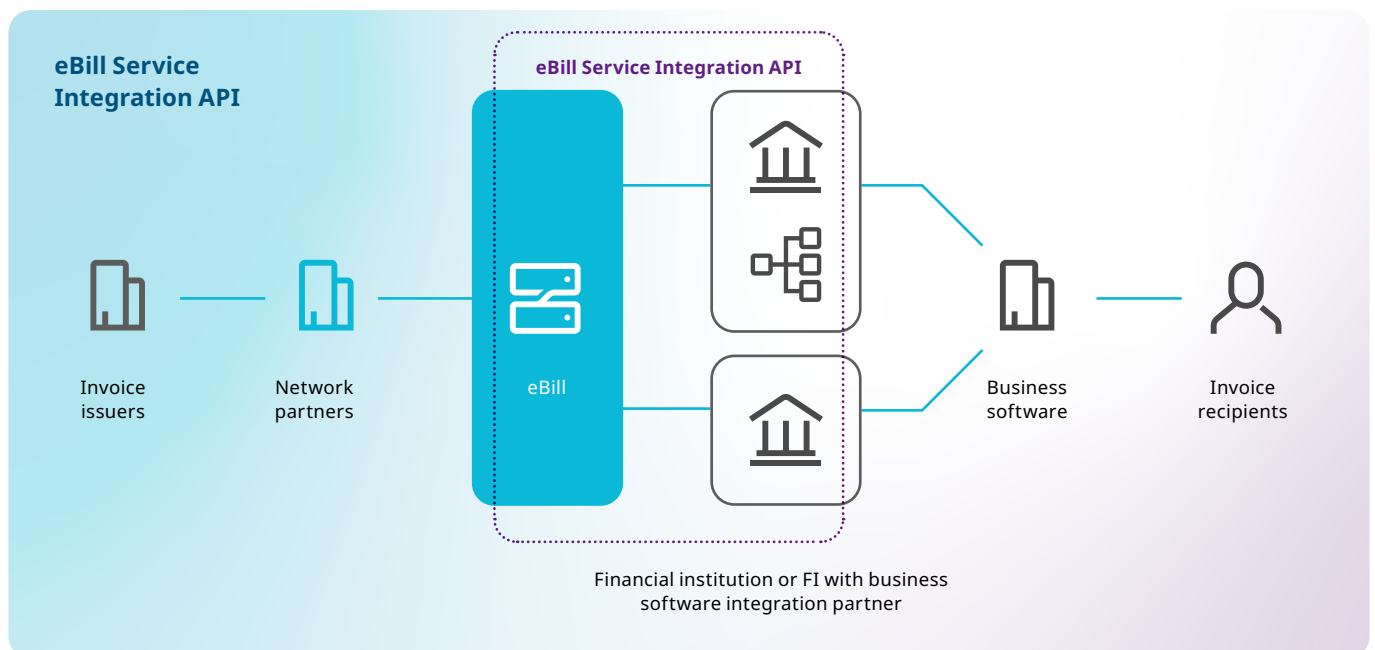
eBill Service Integration API

eBill Service Integration API

Invoice issuers

Network partners

eBill

Business software

Invoice recipients

Financial institution or FI with business software integration partner